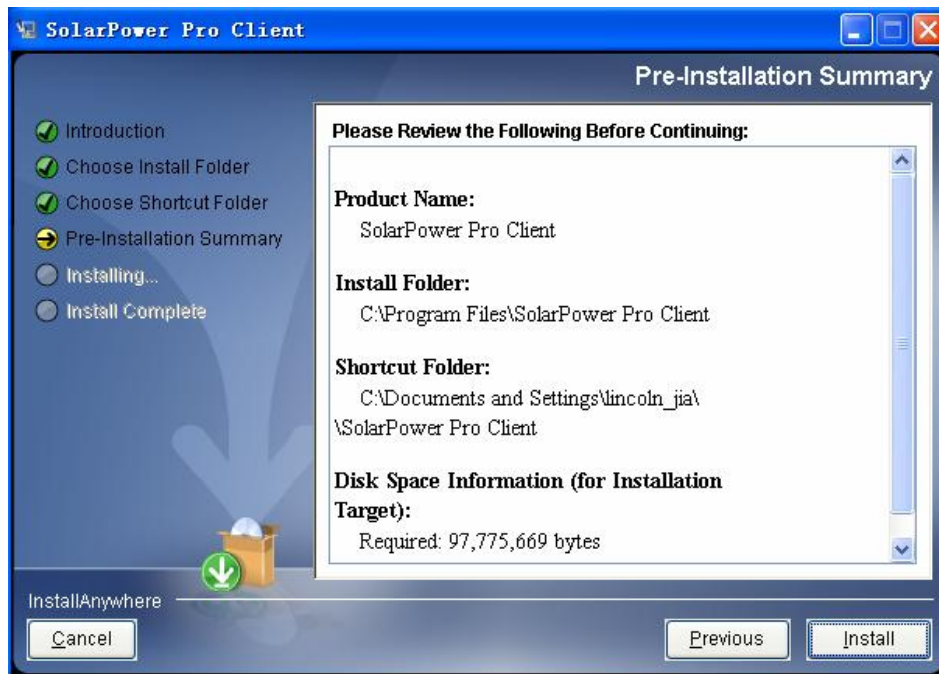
SolarPower Pro Client

Pre-Installation Summary

Introduction
Choose Install Folder
Choose Shortcut Folder
Pre-Installation Summary
Installing...
Install Complete

Please Review the Following Before Continuing:

Product Name:
SolarPower Pro Client

Install Folder:
C:\Program Files\SolarPower Pro Client

Shortcut Folder:
C:\Documents and Settings\lincoln_jia\ \SolarPower Pro Client

Disk Space Information (for Installation Target):
Required: 97,775,669 bytes

InstallAnywhere

Cancel

Previous

Install